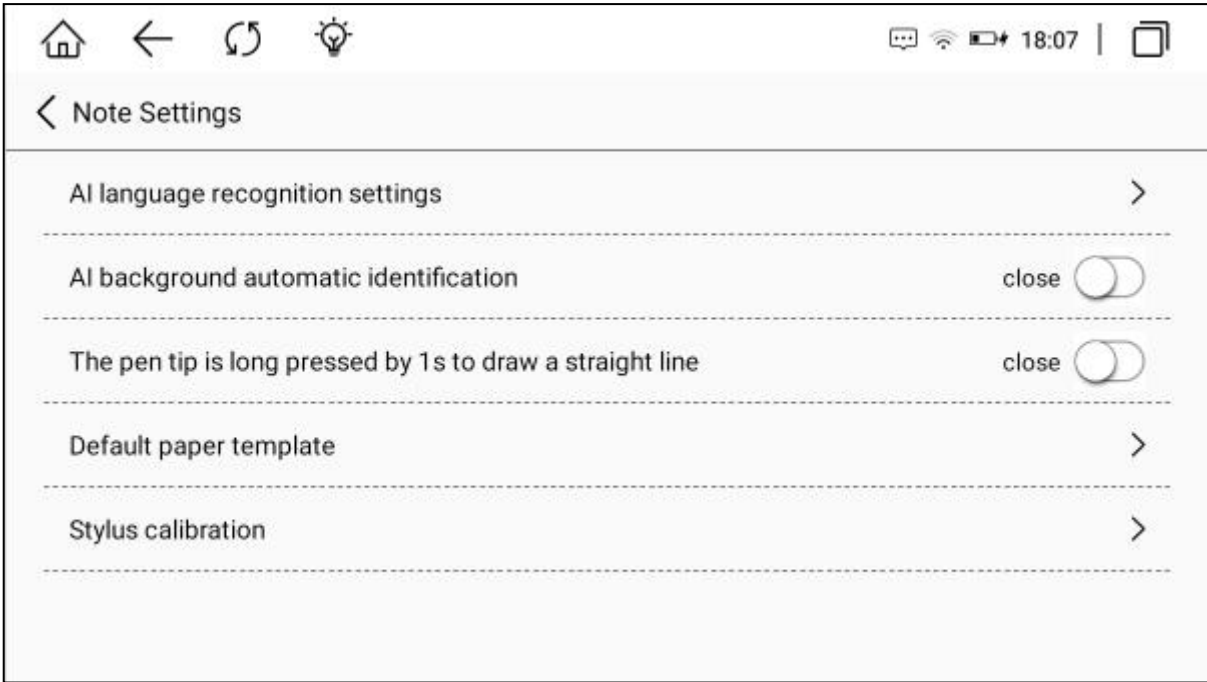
18:07

Note Settings

AI language recognition settings

AI background automatic identification close

The pen tip is long pressed by 1s to draw a straight line close

Default paper template

Stylus calibration